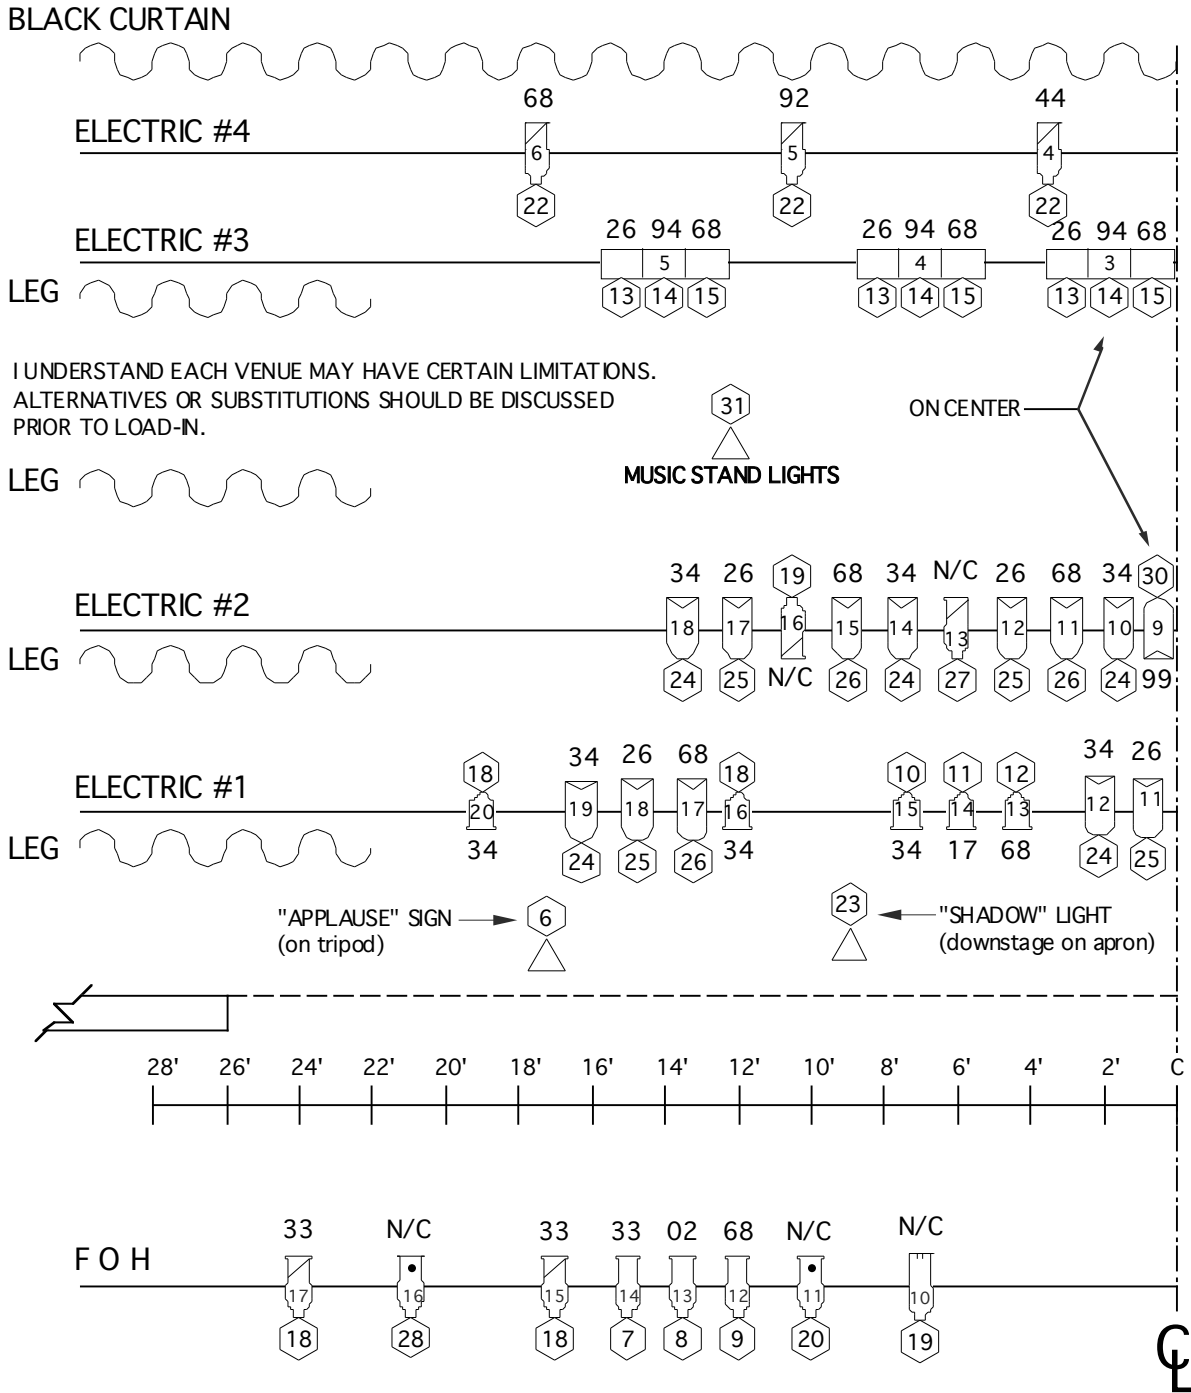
BLACK CURTAIN

68 92 44

ELECTRIC #4

6 5 4

22 22 22

ELECTRIC #3

26 94 68 26 94 68 26 94 68

5 4 3

LEG

13 14 15 13 14 15 13 14 15

I UNDERSTAND EACH VENUE MAY HAVE CERTAIN LIMITATIONS. ALTERNATIVES OR SUBSTITUTIONS SHOULD BE DISCUSSED PRIOR TO LOAD-IN.

31

MUSIC STAND LIGHTS

ON CENTER

LEG

34 26 19 68 34 N/C 26 68 34 30

ELECTRIC #2

18 17 16 15 14 13 12 11 10 9

LEG

24 25 N/C 26 24 27 25 26 24 99

34 26 68 34 26

18 18 10 11 12

ELECTRIC #1

20 19 18 17 16 15 14 13 12 11

LEG

34 24 25 26 34 34 17 68 24 25

"APPLAUSE" SIGN (on tripod) 6

23 "SHADOW" LIGHT (downstage on apron)

28' 26' 24' 22' 20' 18' 16' 14' 12' 10' 8' 6' 4' 2' C

33 N/C 33 33 02 68 N/C N/C

F O H

17 16 15 14 13 12 11 10

18 28 18 7 8 9 20 19

CL